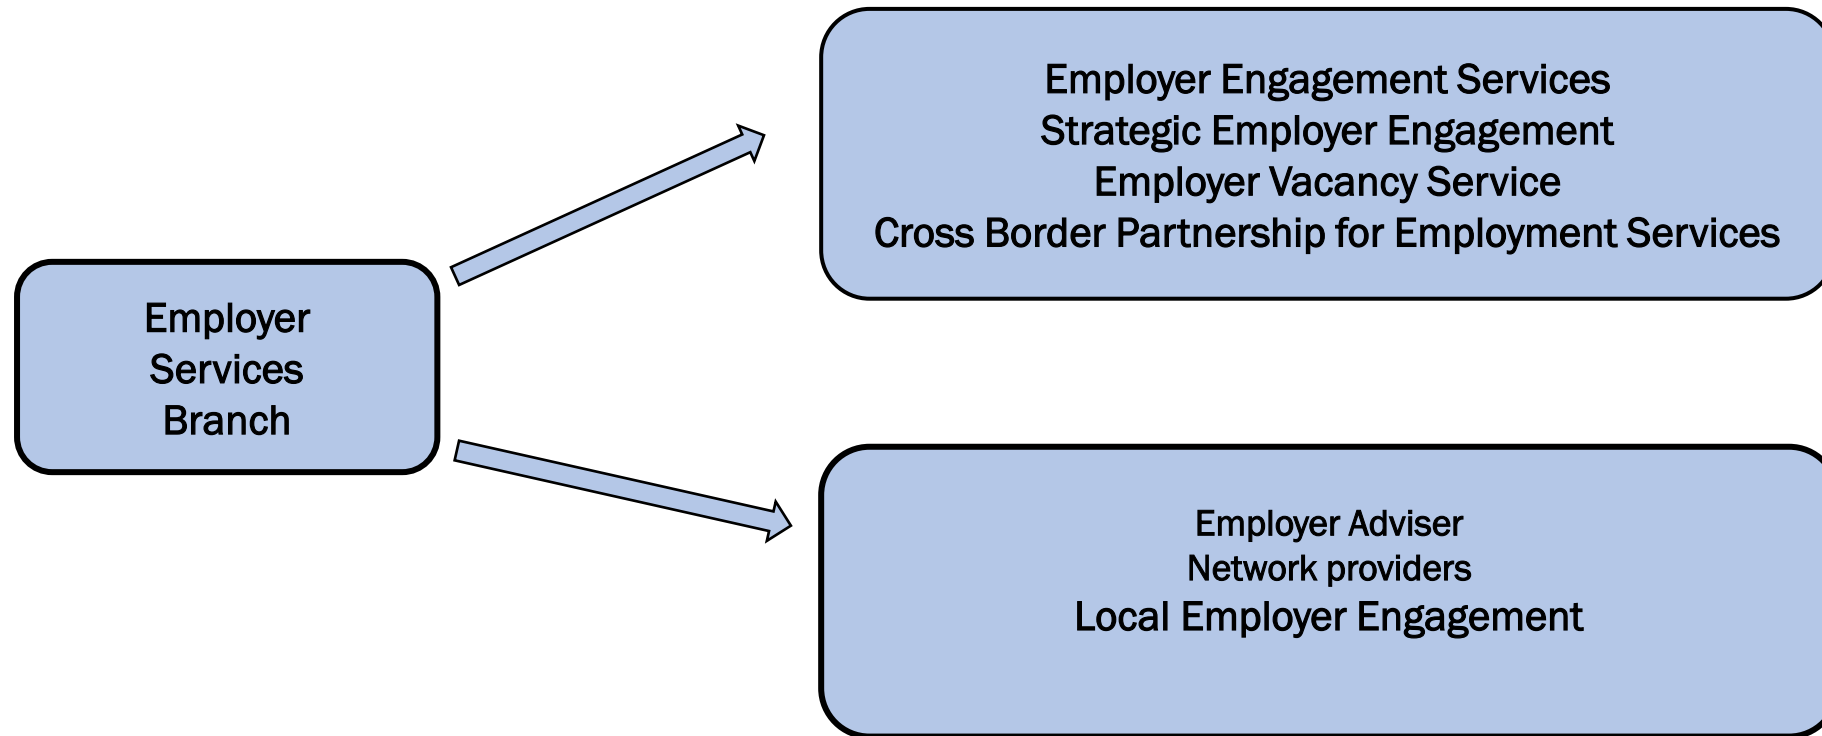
Employer Services Branch

Employer Engagement Services
Strategic Employer Engagement
Employer Vacancy Service
Cross Border Partnership for Employment Services

Employer Adviser
Network providers
Local Employer Engagement